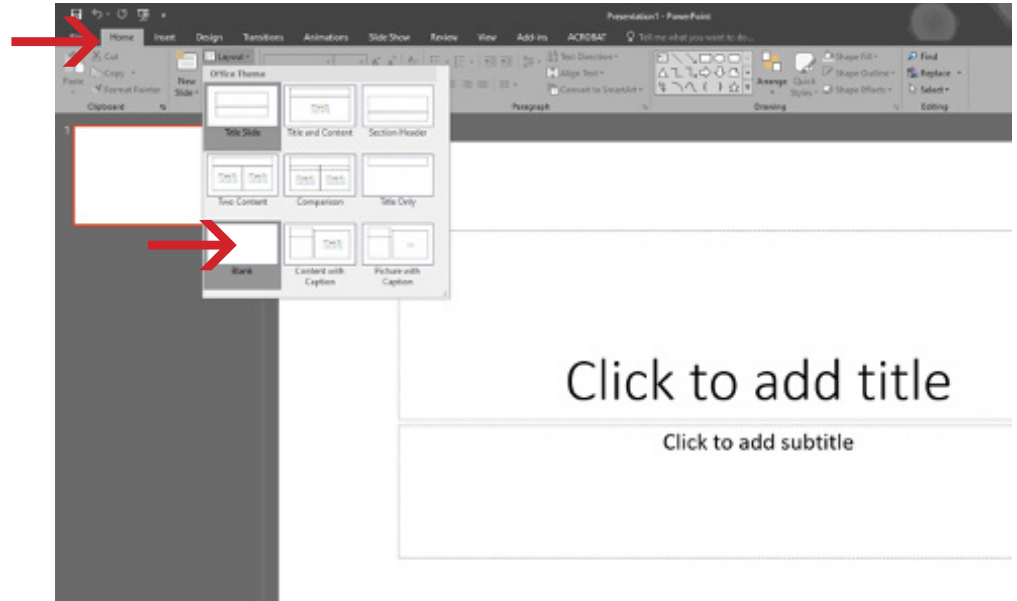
Presentation1 - PowerPoint

Home Insert Design Transitions Animations Slide Show Review View Add-ins ACROBAT Tell me what you want to do...

Cut
Copy
Format Painter
Paste
Clipboard

New Slide
Layout

Office Theme

Title Slide
Title and Content
Section Header
Two Content
Comparison
Title Only
Blank
Content with Caption
Picture with Caption

Text Direction
Align Text
Convert to SmartArt
Paragraph

Arrange
Quick Styles
Shape Fill
Shape Outline
Shape Effects
Drawing

Find
Replace
Select
Editing

1

Click to add title

Click to add subtitle